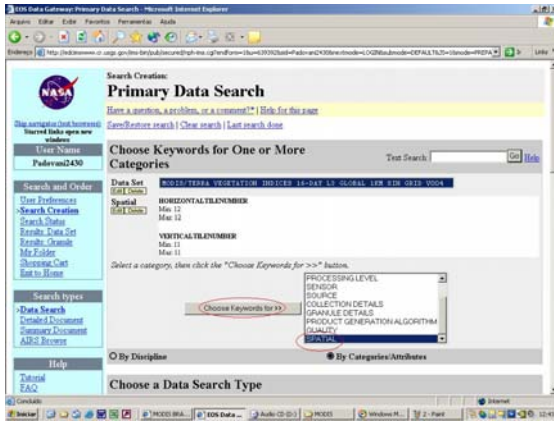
EOS Data Gateway: Primary Data Search - Microsoft Internet Explorer

Arquivo Editar Exibir Favoritos Ferramentas Ajuda

Endereço http://edcimswww.cr.usgs.gov/ims-bin/pub/secure/nph-ims.cgi?endform=1&u=639392&sid=Padovani2430&next=mode=LOGIN&submode=DEFAULT&JS=0&mode=PREPA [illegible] Ir Links

Skip navigation (text browsers)
Starred links open new windows

User Name
Padovani2430

Search and Order
User Preferences
>Search Creation
Search Status
Results Data Set
Results Granule
My Folder
Shopping Cart
Exit to Home

Search types
>Data Search
Detailed Document
Summary Document
AIRS Browse

Help
Tutorial
FAQ

Search Creation:
Primary Data Search

Have a question, a problem, or a comment? | Help for this page

Save/Restore search | Clear search | Last search done

Choose Keywords for One or More Categories

Text Search: Go Help

Data Set MODIS/TERRA VEGETATION INDICES 16-DAY L3 GLOBAL 1KM SIN GRID V004
Edit Delete

Spatial
Edit Delete
HORIZONTAL TILE NUMBER
Max: 12
Min: 12

VERTICAL TILE NUMBER
Max: 11
Min: 11

Select a category, then click the "Choose Keywords for >>" button.

Choose Keywords for >>

PROCESSING LEVEL
SENSOR
SOURCE
COLLECTION DETAILS
GRANULE DETAILS
PRODUCT GENERATION ALGORITHM
QUALITY
SPATIAL

By Discipline
By Categories/Attributes

Choose a Data Search Type

Concluído
Internet

Iniciar MODIS BRA... EOS Data ... Audio CD (D:) MODIS Windows M... 2 - Paint 12:4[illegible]